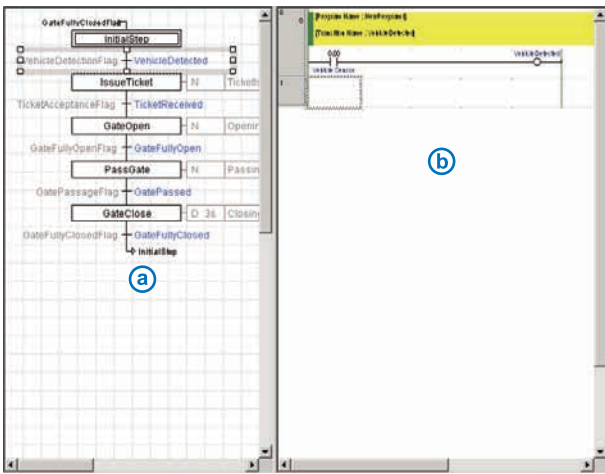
GateFullyClosedFlag

InitialStep

VehicleDetectionFlag VehicleDetected

IssueTicket N Ticket

TicketAcceptanceFlag TicketReceived

GateOpen N Openir

GateFullyOpenFlag GateFullyOpen

PassGate N Passin

GatePassageFlag GatePassed

GateClose D 3s Closin

GateFullyClosedFlag GateFullyClosed

InitialStep

a

0

[Program Name : NewProgram1]

[Transition Name : VehicleDetected]

0.00

VehicleDetected

Vehicle Detector

1

b